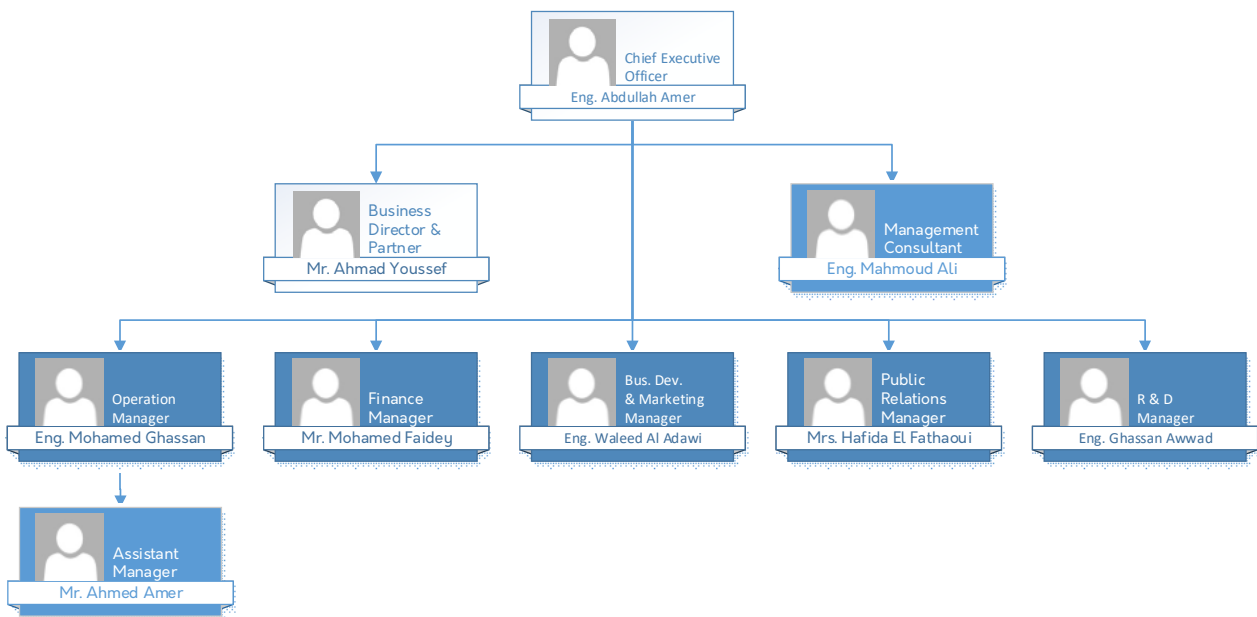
Chief Executive Officer
Eng. Abdullah Amer

Business Director & Partner
Mr. Ahmad Youssef

Management Consultant
Eng. Mahmoud Ali

Operation Manager
Eng. Mohamed Ghassan

Finance Manager
Mr. Mohamed Faidey

Bus. Dev. & Marketing Manager
Eng. Waleed Al Adawi

Public Relations Manager
Mrs. Hafida El Fathaoui

R & D Manager
Eng. Ghassan Awwad

Assistant Manager
Mr. Ahmed Amer